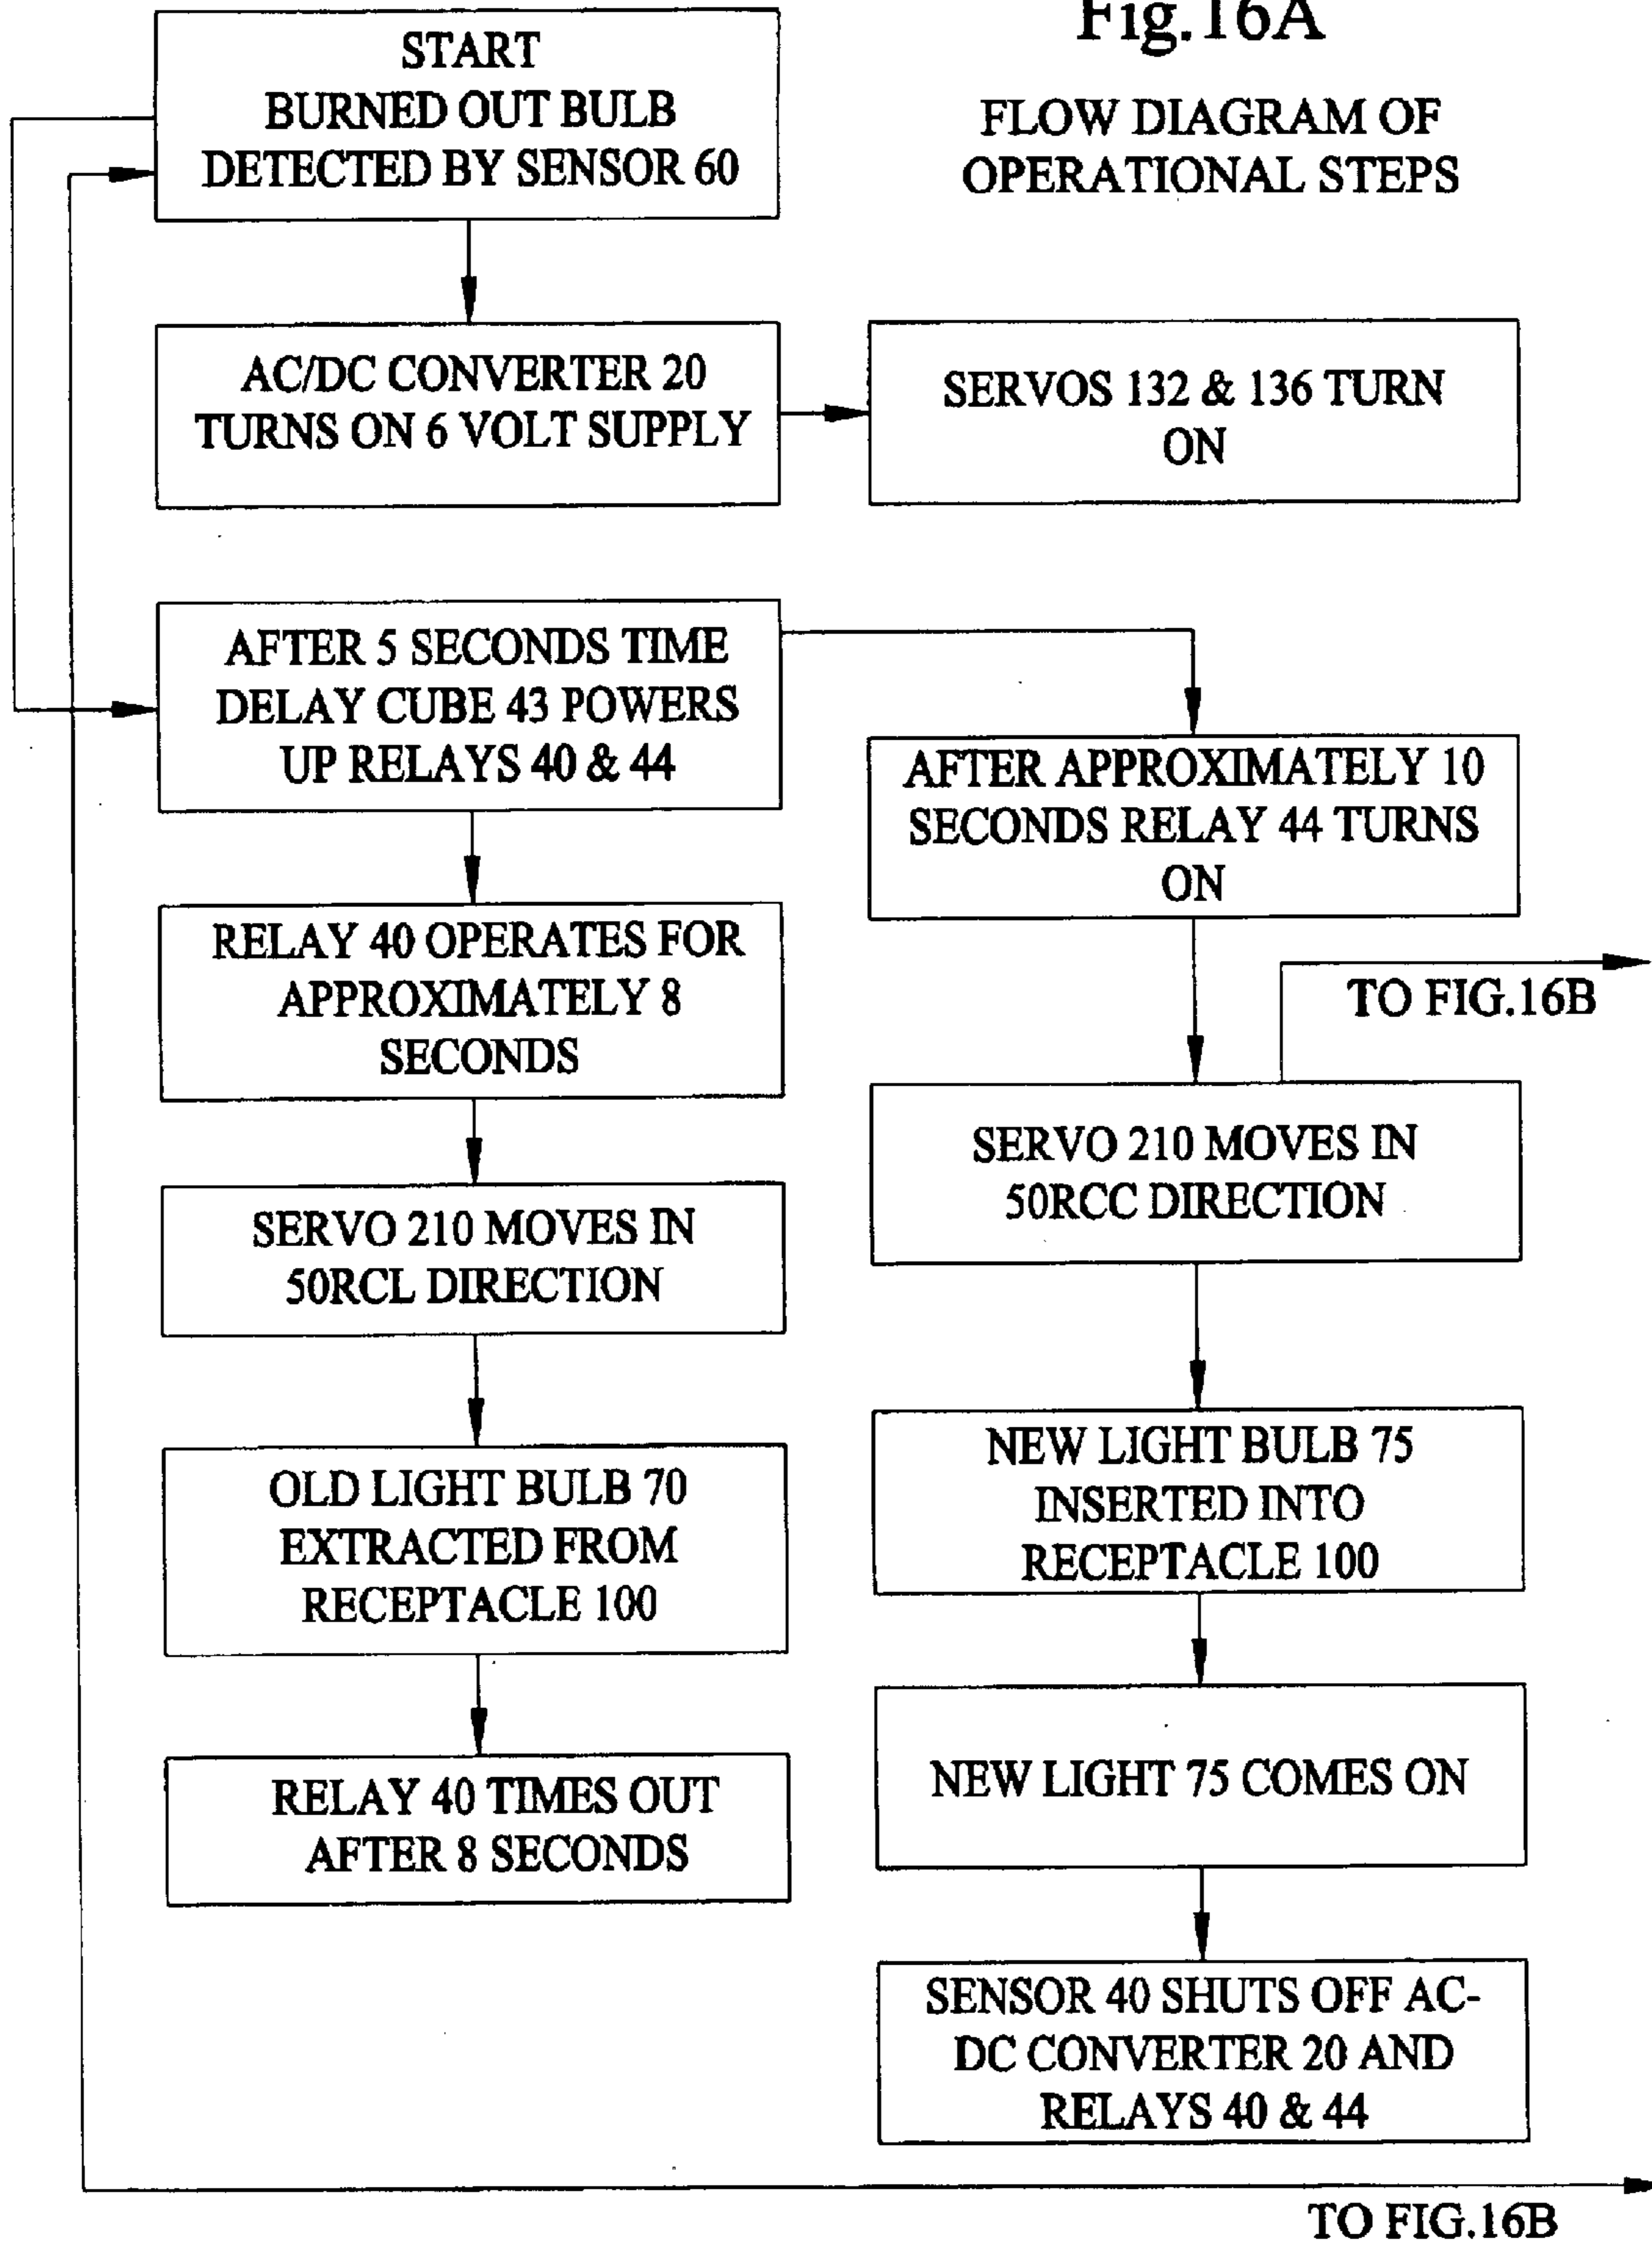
Fig.16A

FLOW DIAGRAM OF OPERATIONAL STEPS

START BURNED OUT BULB DETECTED BY SENSOR 60

AC/DC CONVERTER 20 TURNS ON 6 VOLT SUPPLY

SERVOS 132 & 136 TURN ON

AFTER 5 SECONDS TIME DELAY CUBE 43 POWERS UP RELAYS 40 & 44

AFTER APPROXIMATELY 10 SECONDS RELAY 44 TURNS ON

RELAY 40 OPERATES FOR APPROXIMATELY 8 SECONDS

TO FIG.16B

SERVO 210 MOVES IN 50RCC DIRECTION

SERVO 210 MOVES IN 50RCL DIRECTION

OLD LIGHT BULB 70 EXTRACTED FROM RECEPTACLE 100

NEW LIGHT BULB 75 INSERTED INTO RECEPTACLE 100

RELAY 40 TIMES OUT AFTER 8 SECONDS

NEW LIGHT 75 COMES ON

SENSOR 40 SHUTS OFF AC-DC CONVERTER 20 AND RELAYS 40 & 44

TO FIG.16B